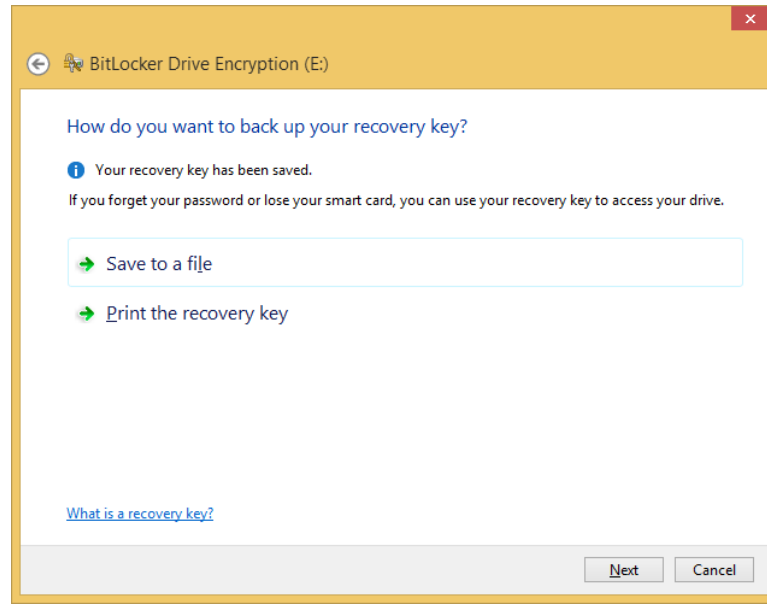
BitLocker Drive Encryption (E:)

How do you want to back up your recovery key?

Your recovery key has been saved.

If you forget your password or lose your smart card, you can use your recovery key to access your drive.

Save to a file

Print the recovery key

What is a recovery key?

Next

Cancel